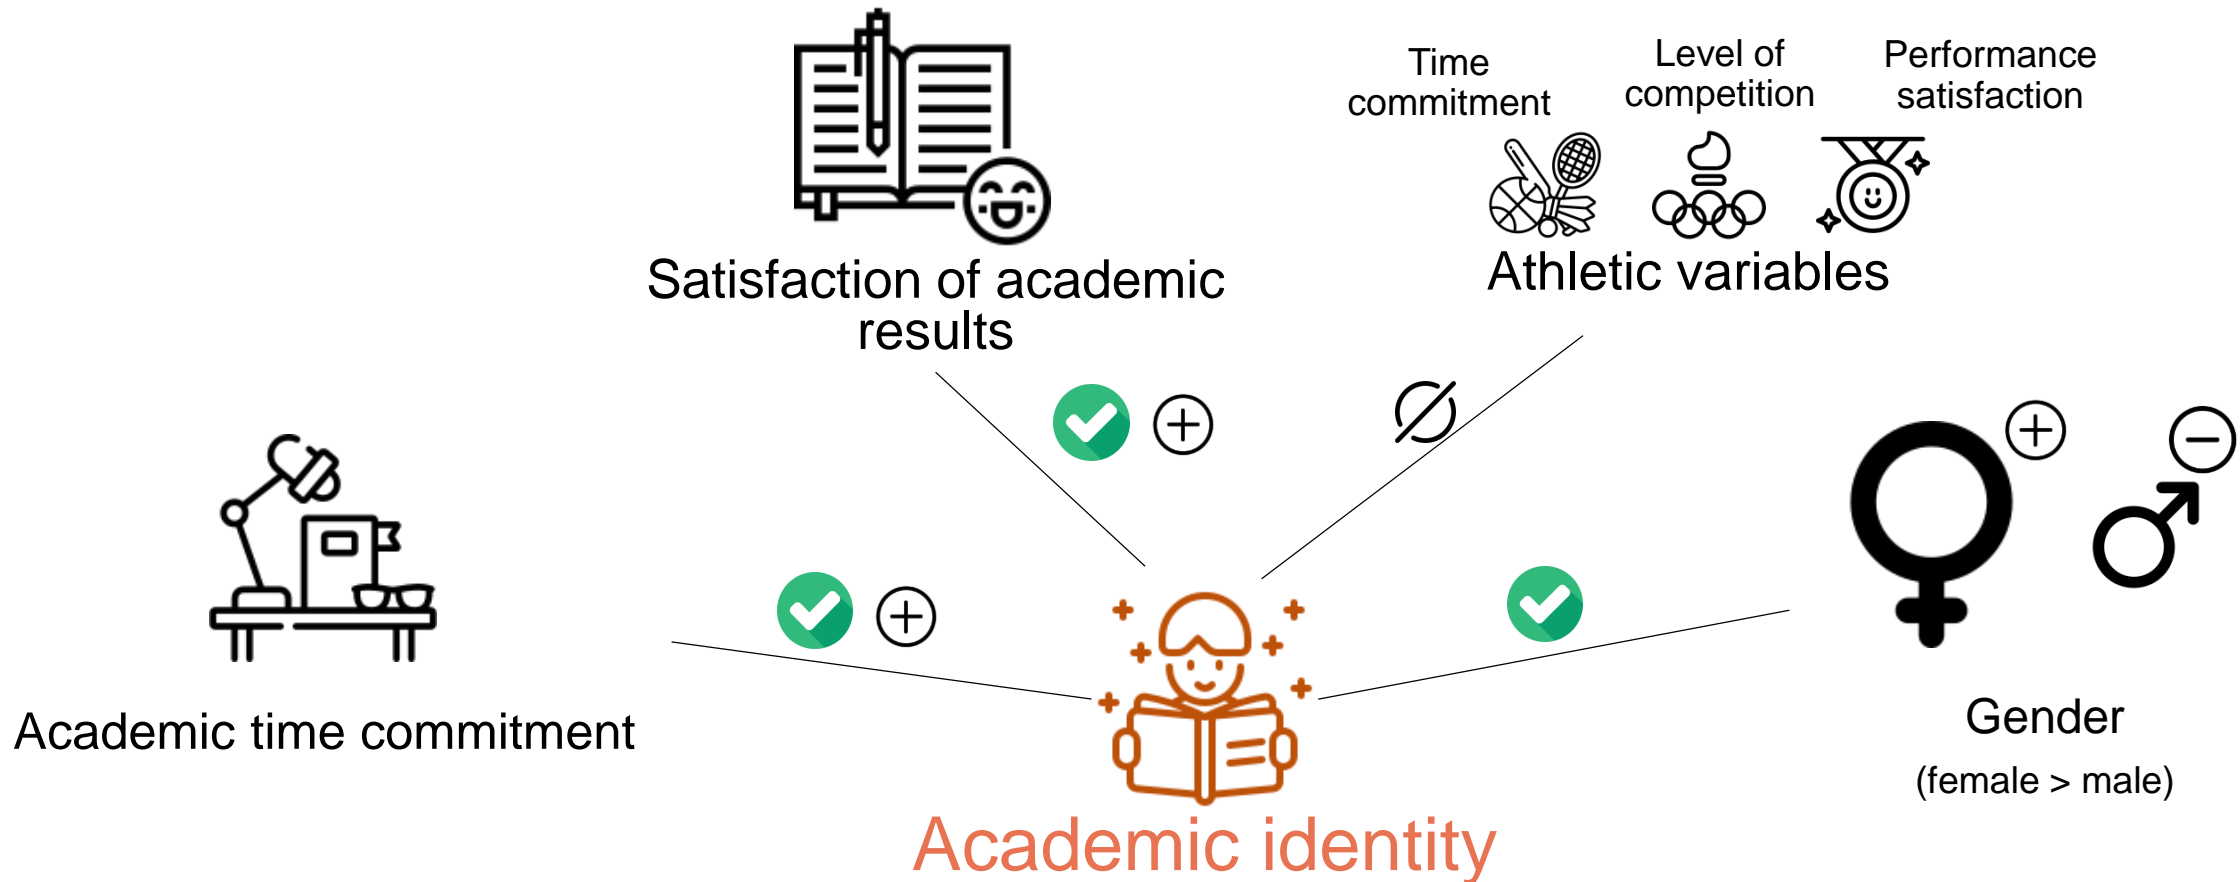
Time commitment

Level of competition

Performance satisfaction

Satisfaction of academic results

Athletic variables

$\oplus$

$\varnothing$

$\oplus$ $\ominus$

$\oplus$

Academic time commitment

Gender

(female > male)

Academic identity